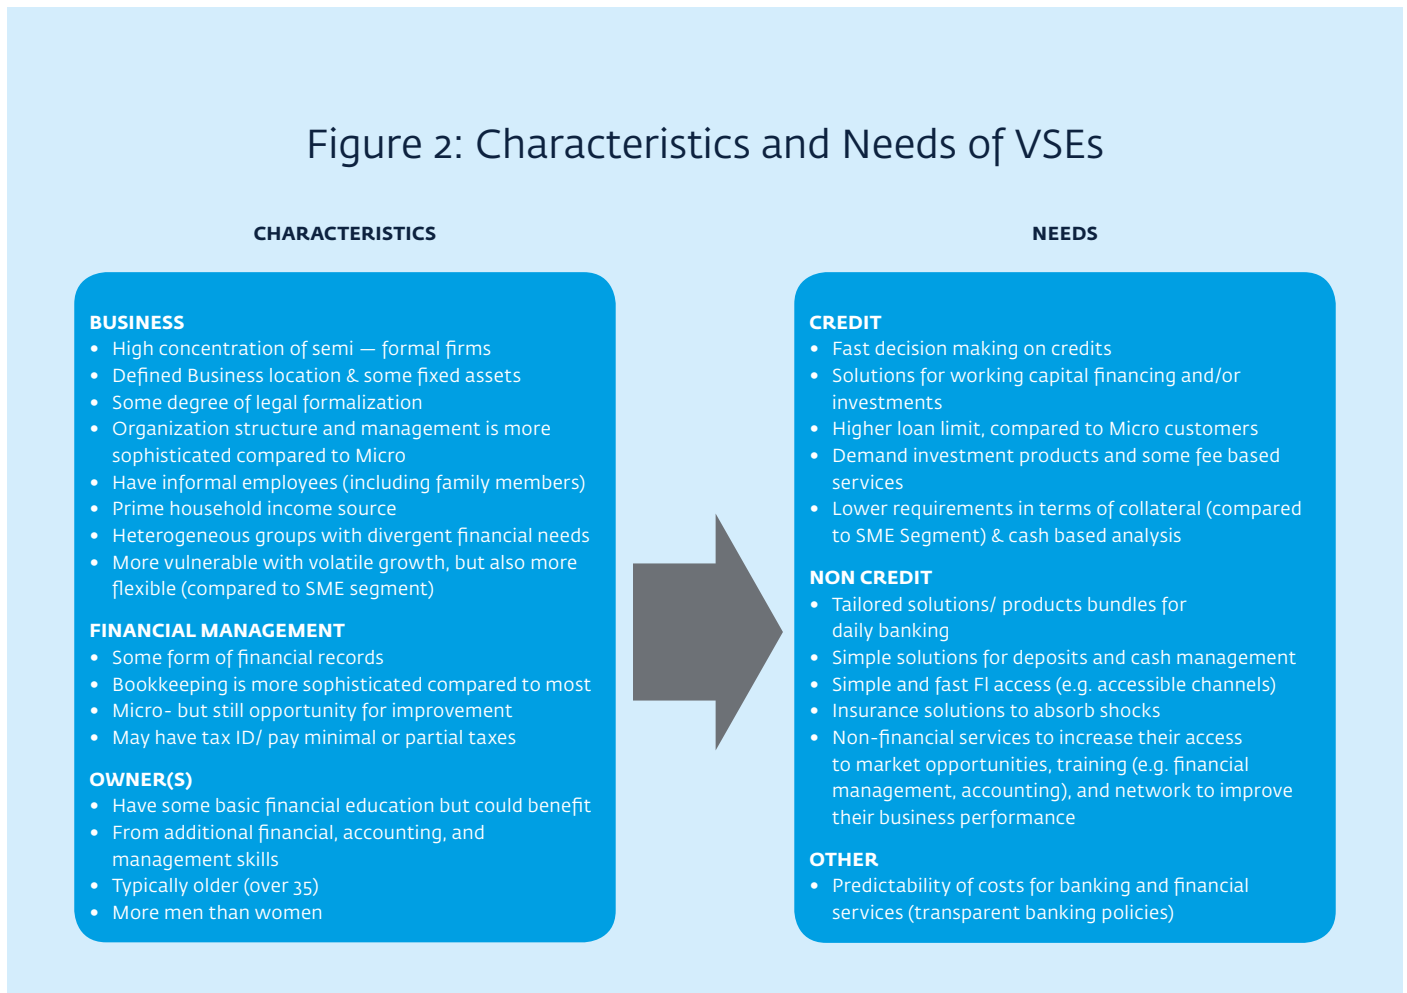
Figure 2: Characteristics and Needs of VSEs

CHARACTERISTICS

BUSINESS
- High concentration of semi — formal firms
- Defined Business location & some fixed assets
- Some degree of legal formalization
- Organization structure and management is more sophisticated compared to Micro
- Have informal employees (including family members)
- Prime household income source
- Heterogeneous groups with divergent financial needs
- More vulnerable with volatile growth, but also more flexible (compared to SME segment)

FINANCIAL MANAGEMENT
- Some form of financial records
- Bookkeeping is more sophisticated compared to most
- Micro- but still opportunity for improvement
- May have tax ID/ pay minimal or partial taxes

OWNER(S)
- Have some basic financial education but could benefit
- From additional financial, accounting, and management skills
- Typically older (over 35)
- More men than women

NEEDS

CREDIT
- Fast decision making on credits
- Solutions for working capital financing and/or investments
- Higher loan limit, compared to Micro customers
- Demand investment products and some fee based services
- Lower requirements in terms of collateral (compared to SME Segment) & cash based analysis

NON CREDIT
- Tailored solutions/ products bundles for daily banking
- Simple solutions for deposits and cash management
- Simple and fast FI access (e.g. accessible channels)
- Insurance solutions to absorb shocks
- Non-financial services to increase their access to market opportunities, training (e.g. financial management, accounting), and network to improve their business performance

OTHER
- Predictability of costs for banking and financial services (transparent banking policies)